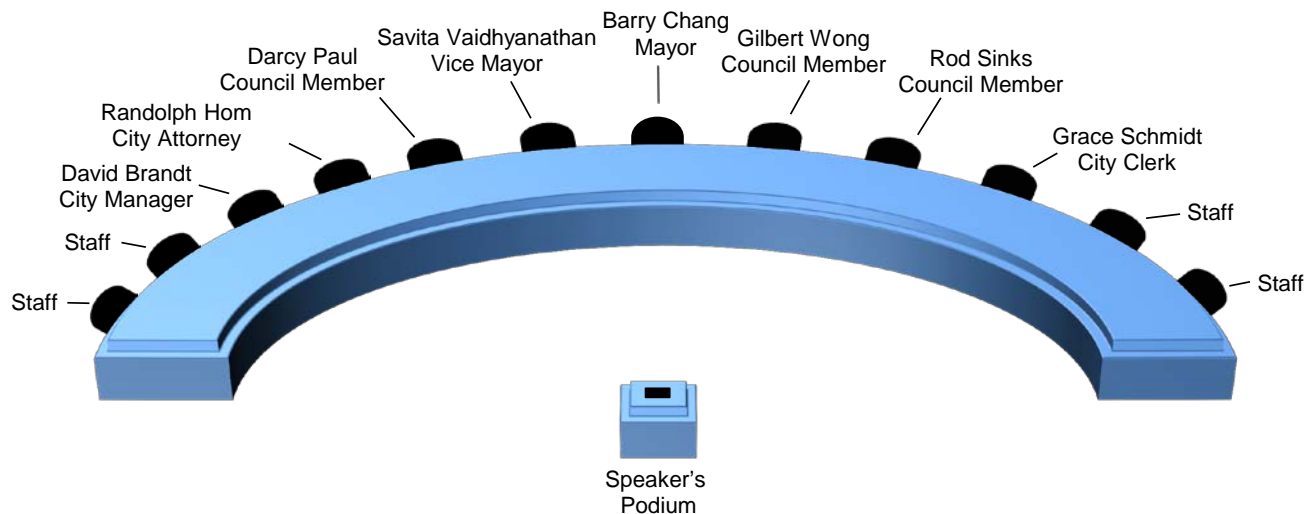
Barry Chang
Mayor

Savita Vaidhyanathan
Vice Mayor

Gilbert Wong
Council Member

Darcy Paul
Council Member

Rod Sinks
Council Member

Randolph Hom
City Attorney

Grace Schmidt
City Clerk

David Brandt
City Manager

Staff

Staff

Staff

Staff

Speaker's
Podium